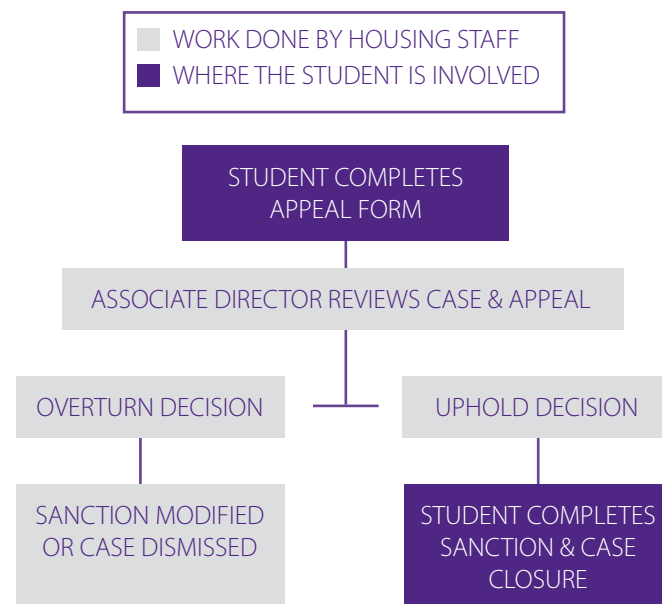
WORK DONE BY HOUSING STAFF
WHERE THE STUDENT IS INVOLVED

STUDENT COMPLETES APPEAL FORM

ASSOCIATE DIRECTOR REVIEWS CASE & APPEAL

OVERTURN DECISION

UPHOLD DECISION

SANCTION MODIFIED OR CASE DISMISSED

STUDENT COMPLETES SANCTION & CASE CLOSURE